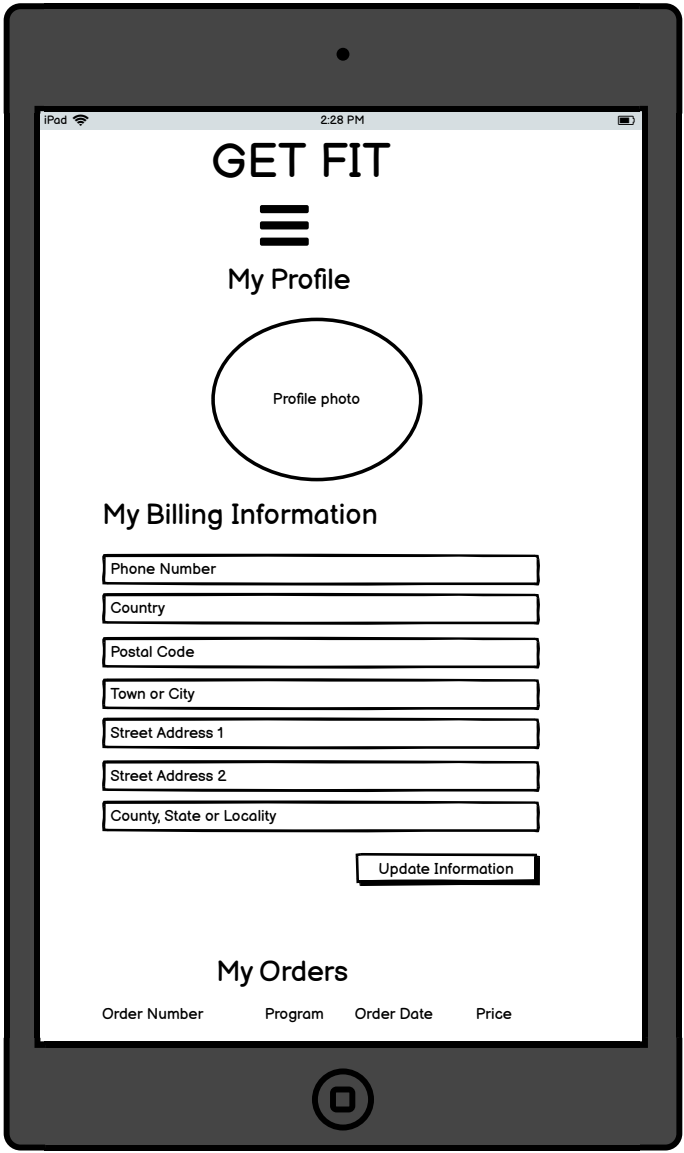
iPad 2:28 PM

GET FIT

My Profile

Profile photo

My Billing Information

Phone Number

Country

Postal Code

Town or City

Street Address 1

Street Address 2

County, State or Locality

Update Information

My Orders

| Order Number | Program | Order Date | Price |
|---|---|---|---|